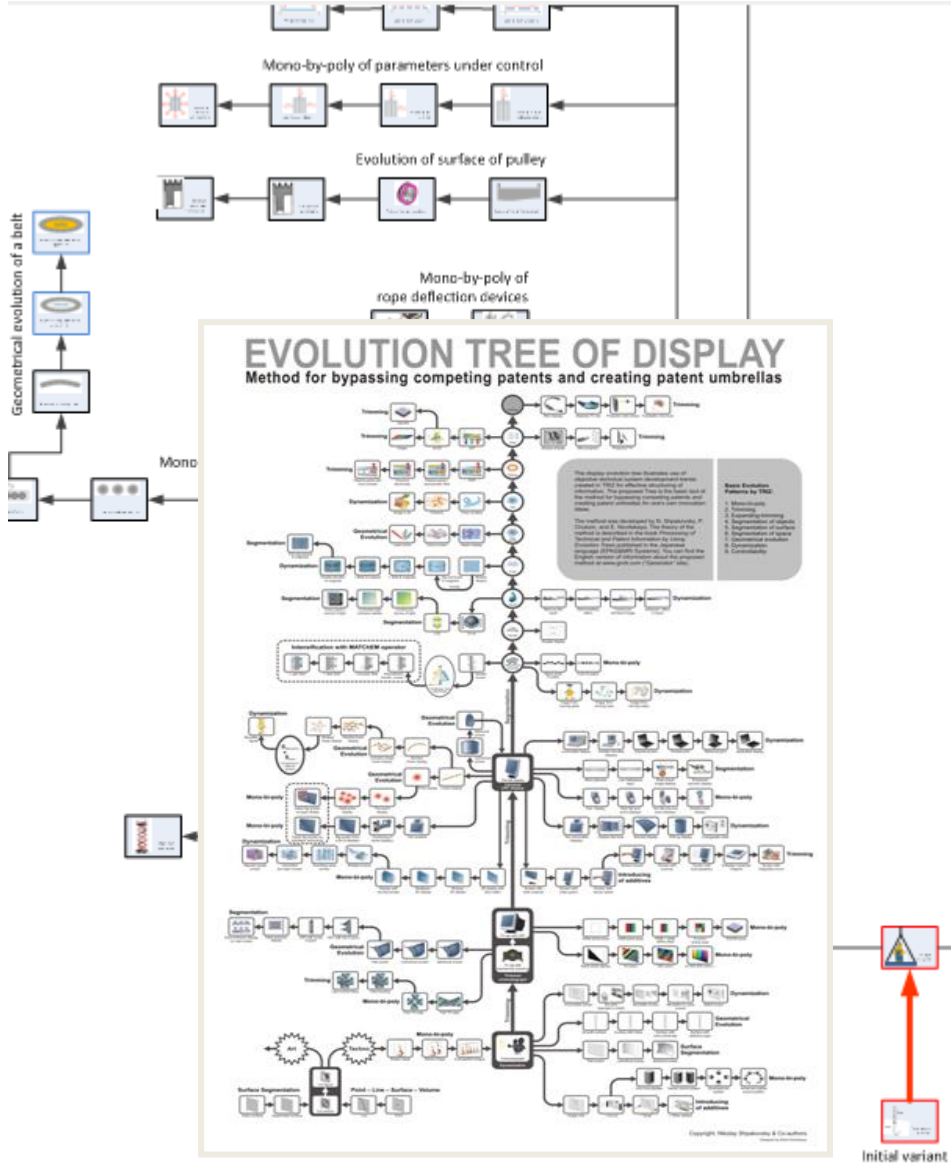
Mono-by-poly of parameters under control

Evolution of surface of pulley

Geometrical evolution of a belt

Mono-by-poly of rope deflection devices

Mono

EVOLUTION TREE OF DISPLAY

Method for bypassing competing patents and creating patent umbrellas

Trimming

Trimming

Trimming

Trimming

Dynamization

Geometrical Evolution

Segmentation

Dynamization

Segmentation

Segmentation

Dynamization

Interessification with MATCHEM operator

Mono-bi-poly

Dynamization

Basic Evolution Patterns by TRIZ:
1. Mono-bi-poly
2. Trimming
3. Expanding-trimming
4. Segmentation of objects
5. Segmentation of surface
6. Segmentation of space
7. Geometrical evolution
8. Dynamization
9. Controllability

Dynamization

Geometrical Evolution

Geometrical Evolution

Geometrical Evolution

Dynamization

Segmentation

Mono-bi-poly

Mono-bi-poly

Mono-bi-poly

Dynamization

Dynamization

Mono-bi-poly

Trimming

Introducing of additives

Segmentation

Geometrical Evolution

Mono-bi-poly

Mono-bi-poly

Trimming

Mono-bi-poly

Dynamization

Art

Technics

Mono-bi-poly

Geometrical Evolution

Surface Segmentation

Mono-bi-poly

Surface Segmentation

Point – Line – Surface – Volume

Introducing of additives

Segmentation

Trimming

Trimming

Copyright: Nikolay Shpakovsky & Co-authors

Initial variant